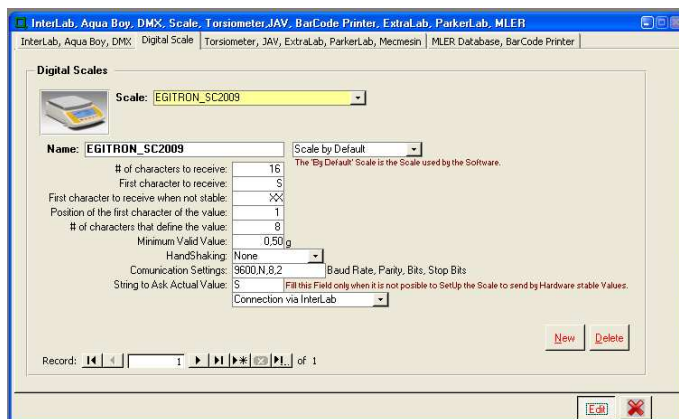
InterLab, Aqua Boy, DMX, Scale, Torsiometer, JAV, BarCode Printer, ExtraLab, ParkerLab, MLER

InterLab, Aqua Boy, DMX | Digital Scale | Torsiometer, JAV, ExtraLab, ParkerLab, Mecmesin | MLER Database, BarCode Printer

Digital Scales

Scale: EGITRON_SC2009

Name: EGITRON_SC2009

Scale by Default

The 'By Default' Scale is the Scale used by the Software.

# of characters to receive: 16

First character to receive: S

First character to receive when not stable: XX

Position of the first character of the value: 1

# of characters that define the value: 8

Minimum Valid Value: 0,50 g

HandShaking: None

Comunication Settings: 9600,N,8,2 Baud Rate, Parity, Bits, Stop Bits

String to Ask Actual Value: S Fill this Field only when it is not posible to SetUp the Scale to send by Hardware stable Values.

Connection via InterLab

New Delete

Record: 1 of 1

Edit